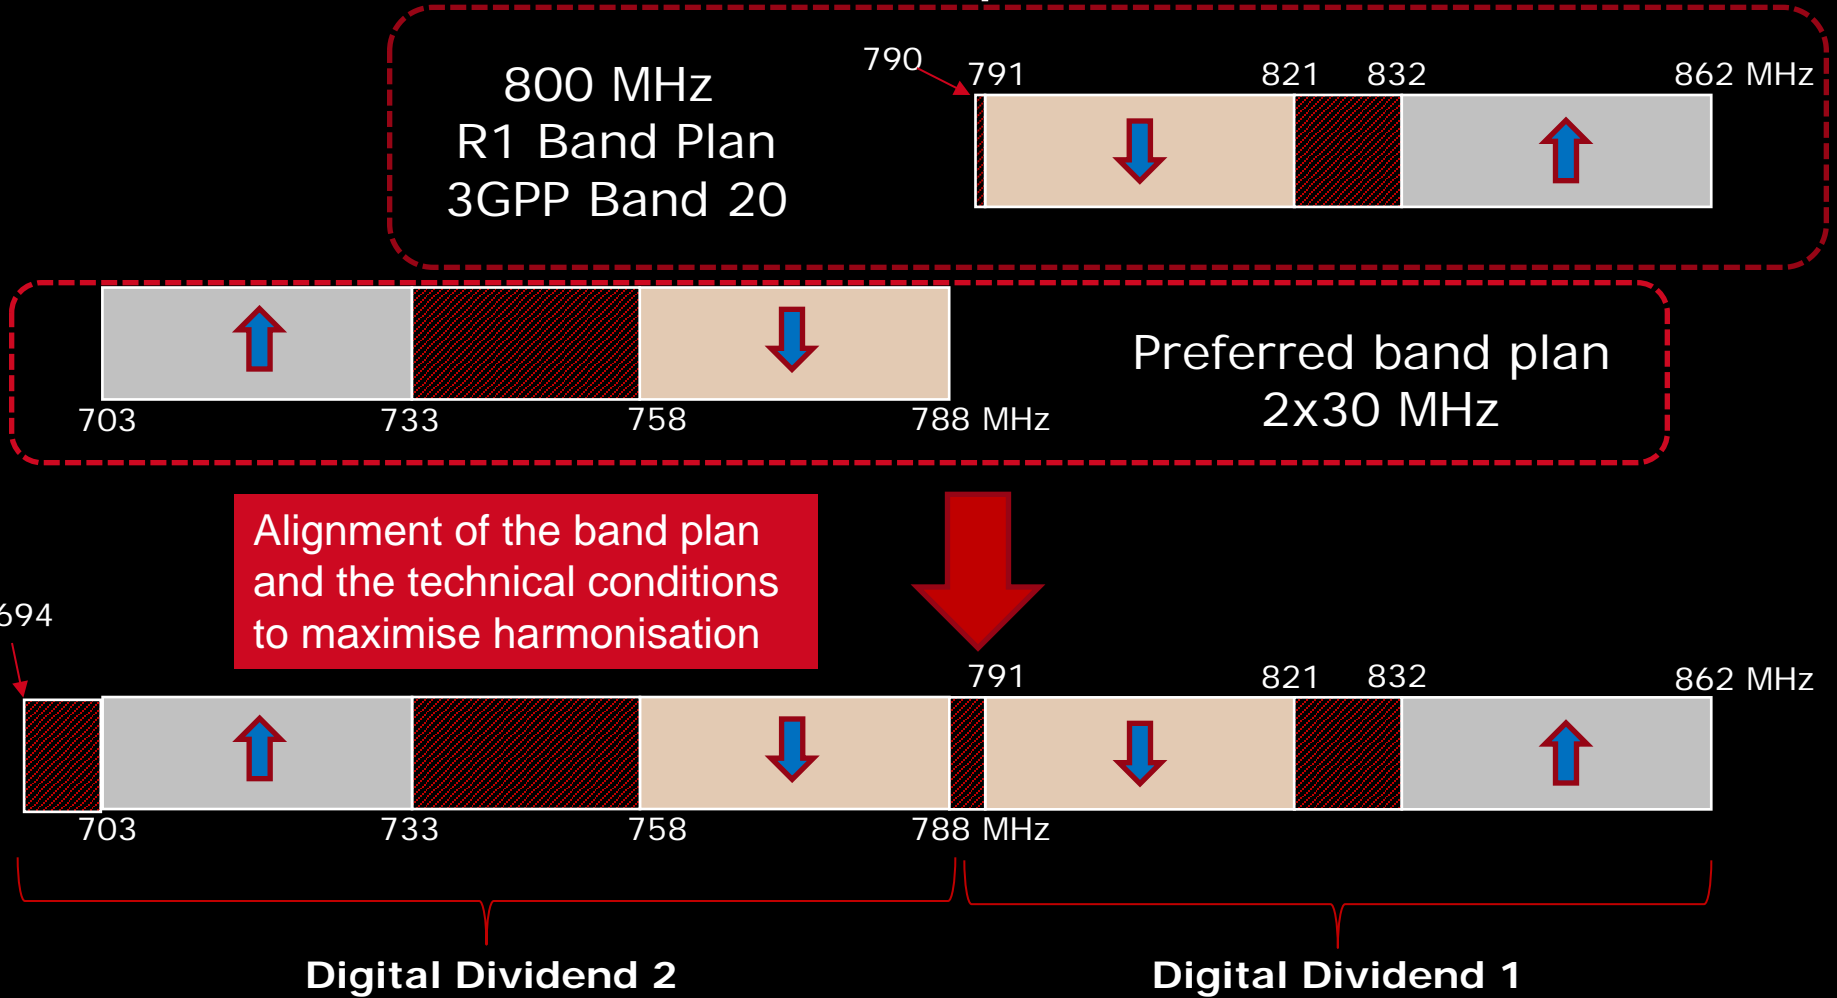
800 MHz
R1 Band Plan
3GPP Band 20

790

791

821

832

862 MHz

703

733

758

788 MHz

Preferred band plan
2x30 MHz

Alignment of the band plan and the technical conditions to maximise harmonisation

694

791

821

832

862 MHz

703

733

758

788 MHz

Digital Dividend 2

Digital Dividend 1